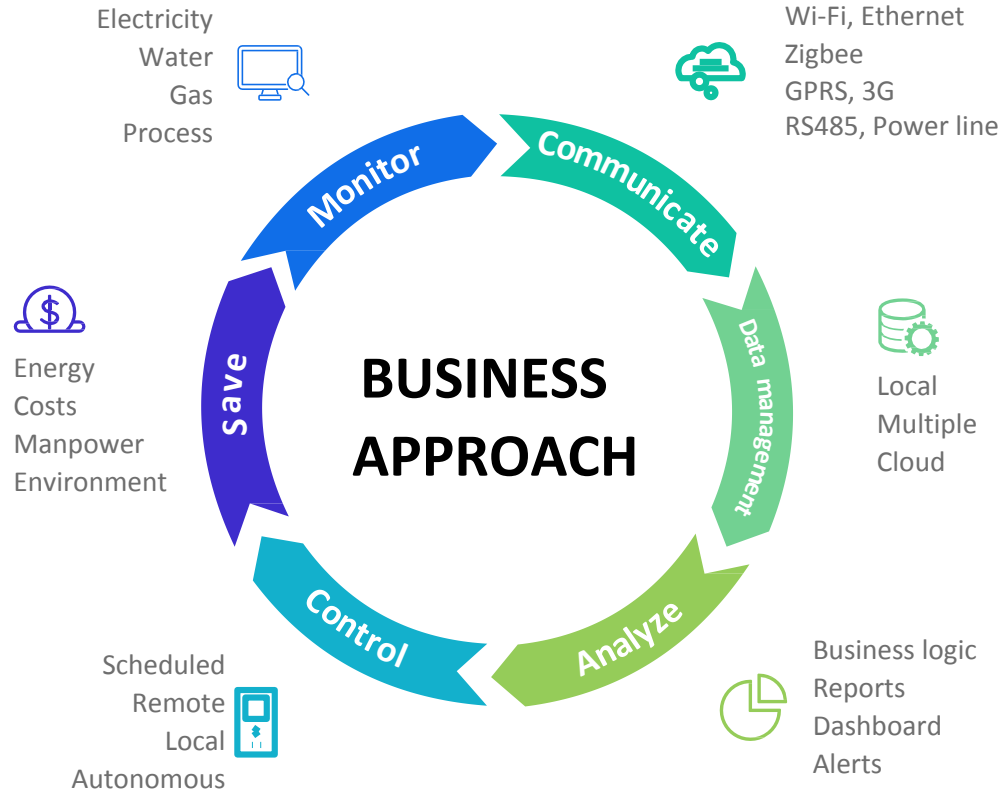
Electricity
Water
Gas
Process

Wi-Fi, Ethernet
Zigbee
GPRS, 3G
RS485, Power line

Monitor

Communicate

Data management

Local
Multiple
Cloud

BUSINESS APPROACH

Save

Energy
Costs
Manpower
Environment

Control

Analyze

Scheduled
Remote
Local
Autonomous

Business logic
Reports
Dashboard
Alerts